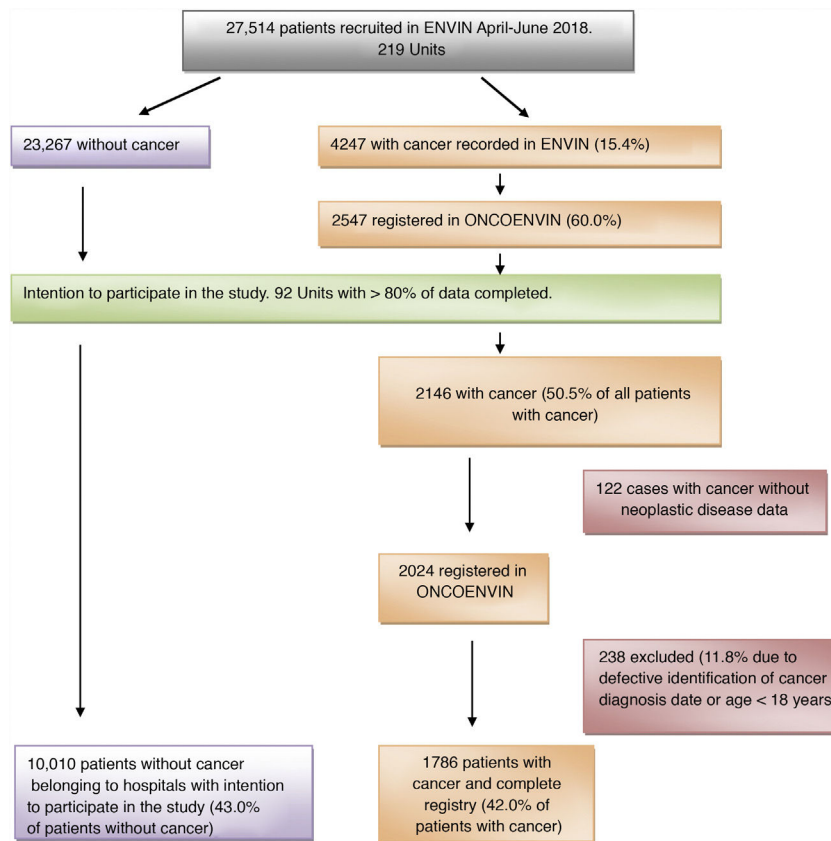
27,514 patients recruited in ENVIN April-June 2018. 219 Units

23,267 without cancer

4247 with cancer recorded in ENVIN (15.4%)

2547 registered in ONCOENVIN (60.0%)

Intention to participate in the study. 92 Units with > 80% of data completed.

2146 with cancer (50.5% of all patients with cancer)

122 cases with cancer without neoplastic disease data

2024 registered in ONCOENVIN

238 excluded (11.8% due to defective identification of cancer diagnosis date or age < 18 years

10,010 patients without cancer belonging to hospitals with intention to participate in the study (43.0% of patients without cancer)

1786 patients with cancer and complete registry (42.0% of patients with cancer)